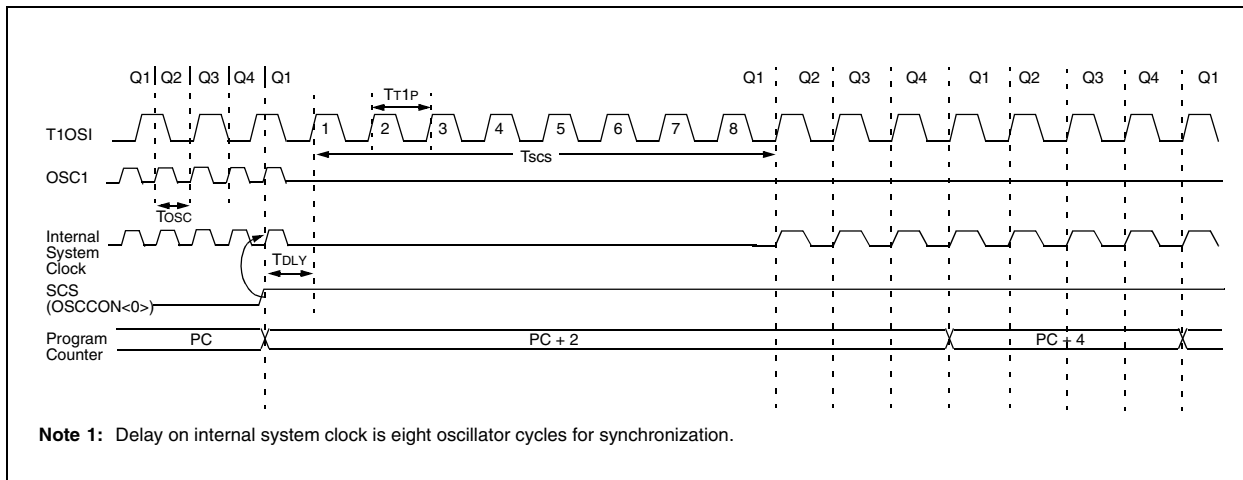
Q1 Q2 Q3 Q4 Q1

TT1P

Q1 Q2 Q3 Q4 Q1 Q2 Q3 Q4 Q1

T1OSI

1 2 3 4 5 6 7 8

Tscs

OSC1

TOSC

Internal System Clock

TDLY

SCS (OSCCON<0>)

Program Counter

PC

PC + 2

PC + 4

**Note 1:** Delay on internal system clock is eight oscillator cycles for synchronization.